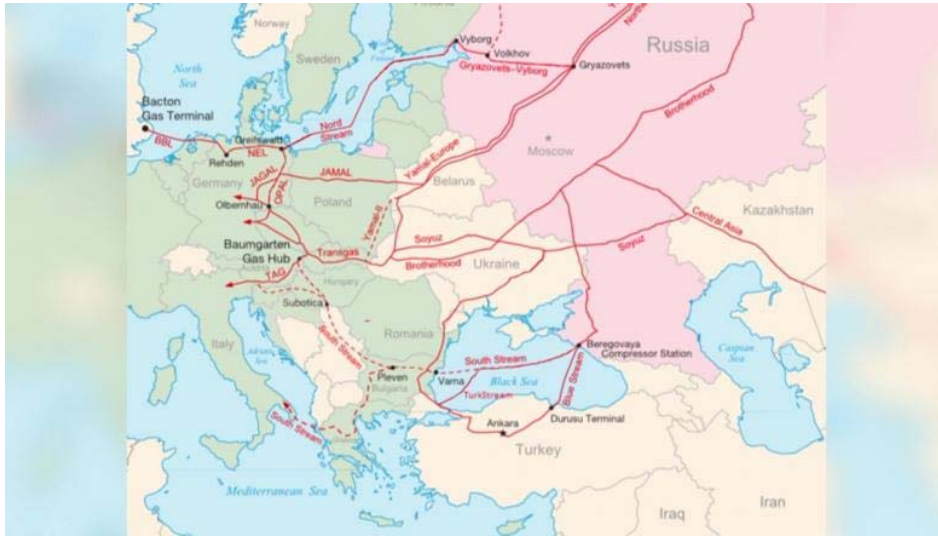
Norway
Sweden
Russia
Vyborg
Volkhov
Gryazovets
Gryazovets–Vyborg
Northern
North Sea
Bacton Gas Terminal
BBL
Greifswald
Nord Stream
Rehden
NEL
Moscow
Brotherhood
Yamal-Europe
Germany
JAGAL
OPAL
JAMAL
Belarus
Olbernhau
Poland
Yamal-II
Kazakhstan
Central Asia
Soyuz
Soyuz
Baumgarten Gas Hub
Transgas
Brotherhood
Ukraine
Austria
TAG
Hungary
Subotica
Romania
Italy
South Stream
Adriatic Sea
Beregovaya Compressor Station
South Stream
Caspian Sea
Pleven
Varna
Black Sea
Bulgaria
TurkStream
Blue Stream
Ankara
Durusu Terminal
South Stream
Turkey
Mediterranean Sea
Iraq
Iran